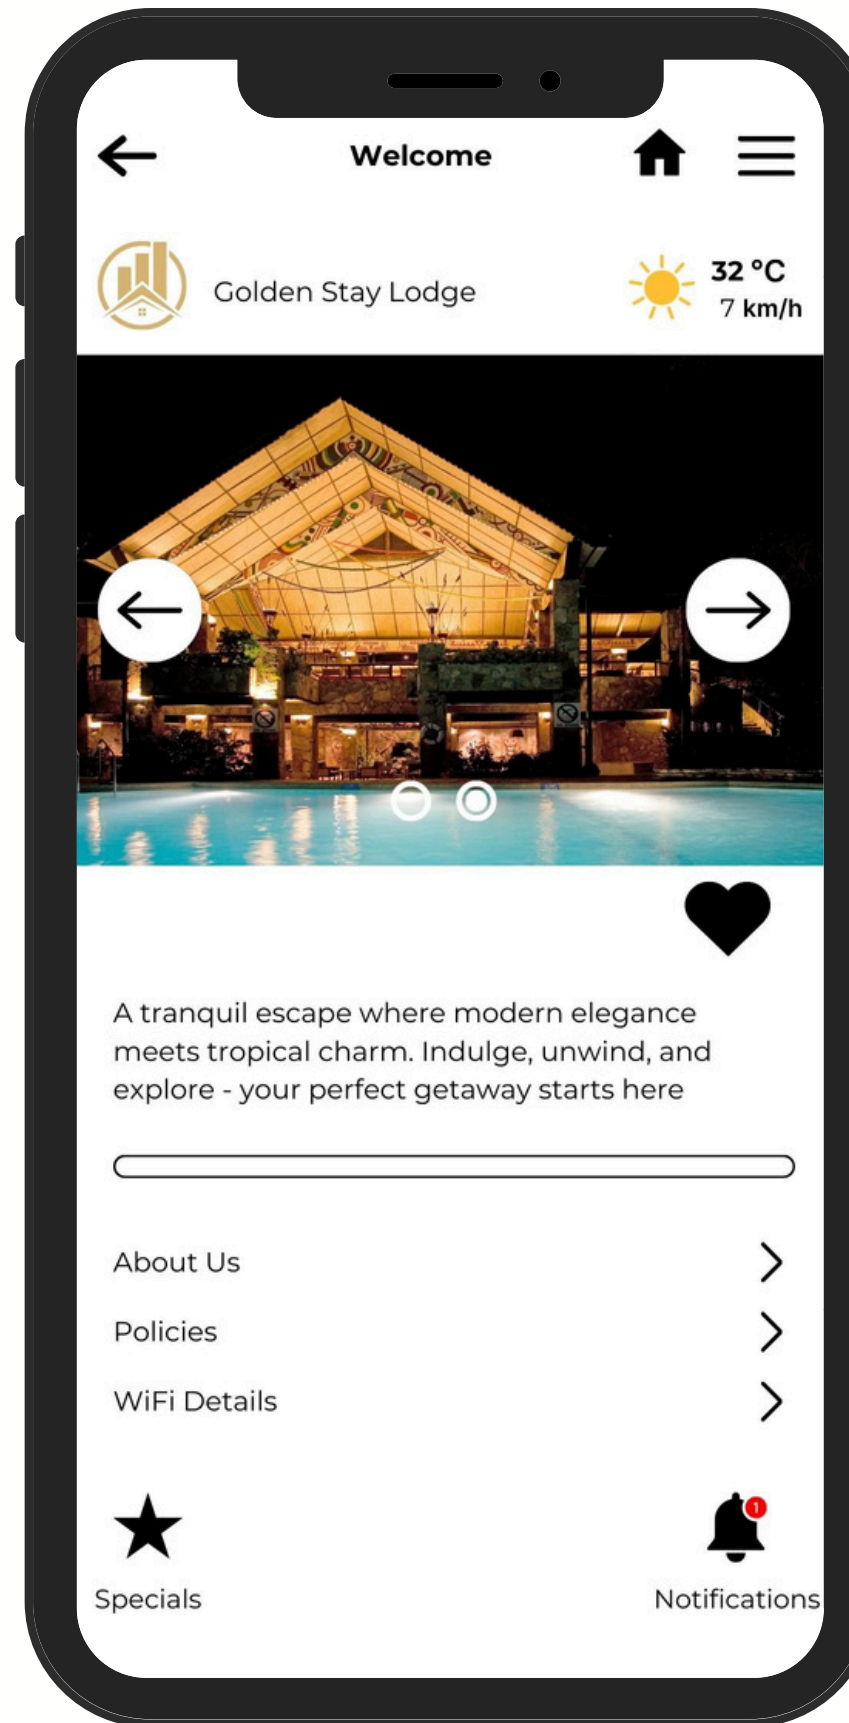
Welcome

Golden Stay Lodge

32 °C
7 km/h

A tranquil escape where modern elegance meets tropical charm. Indulge, unwind, and explore - your perfect getaway starts here

About Us

Policies

WiFi Details

Specials

1

Notifications